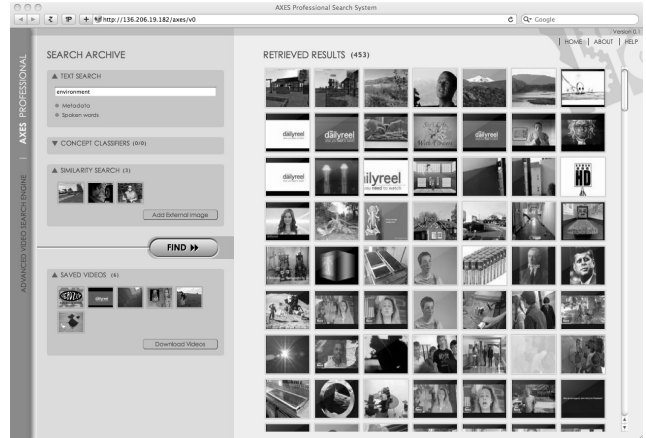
AXES Professional Search System

http://136.206.19.182/axes/v0

Q- Google

Version 0.1

HOME | ABOUT | HELP

AXES PROFESSIONAL | ADVANCED VIDEO SEARCH ENGINE

SEARCH ARCHIVE

▲ TEXT SEARCH

environment

Metadata

Spoken words

▼ CONCEPT CLASSIFIERS (0/0)

▲ SIMILARITY SEARCH (3)

Add External Image

FIND ▸▸

▲ SAVED VIDEOS (6)

Download Videos

RETRIEVED RESULTS (453)

dailyreel

dailyreel

dailyreel

dailyreel

ailyreel

HD